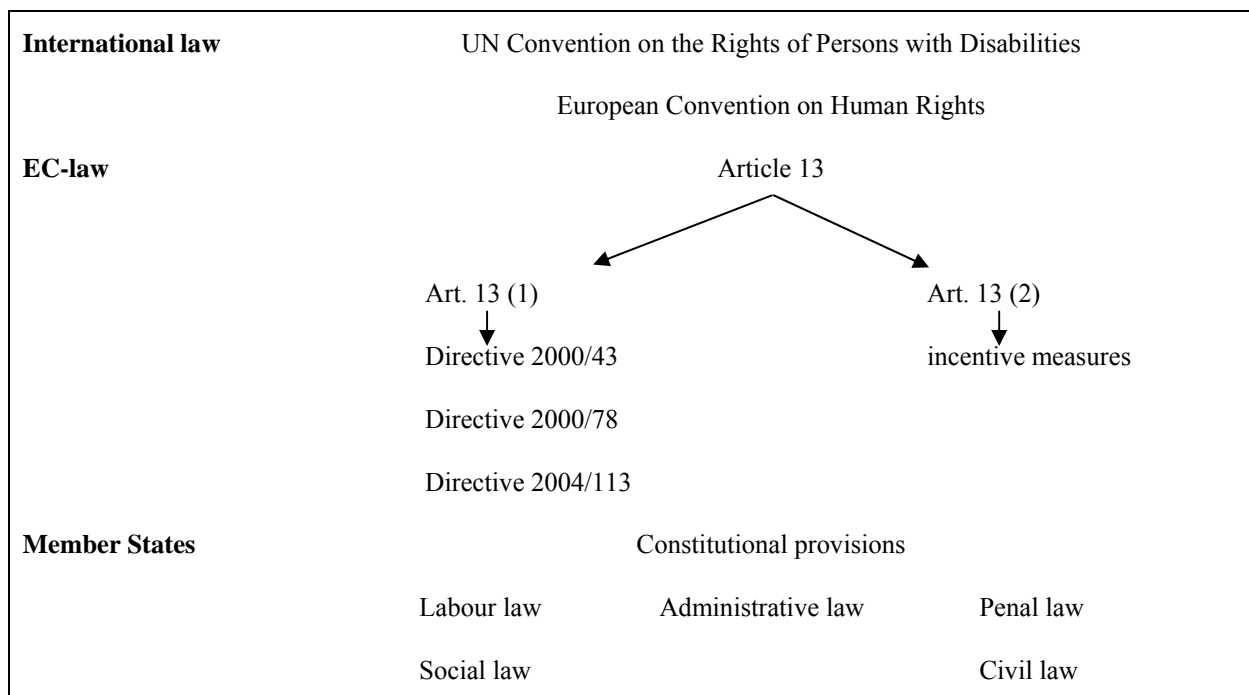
**International law** UN Convention on the Rights of Persons with Disabilities

European Convention on Human Rights

**EC-law** Article 13

Art. 13 (1)

Directive 2000/43

Directive 2000/78

Directive 2004/113

Art. 13 (2)

incentive measures

**Member States** Constitutional provisions

Labour law

Social law

Administrative law

Penal law

Civil law